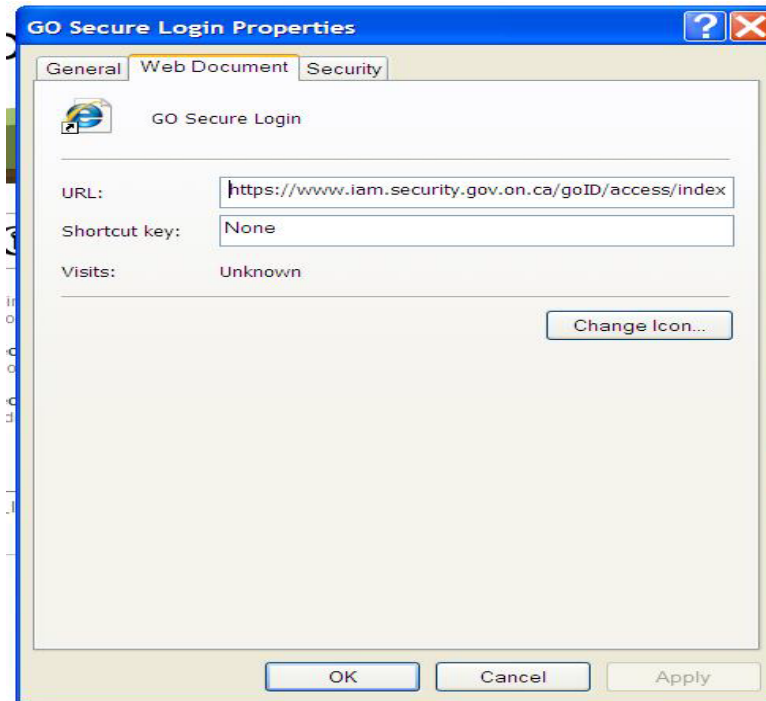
GO Secure Login Properties

General | Web Document | Security

GO Secure Login

URL: https://www.iam.security.gov.on.ca/goID/access/index

Shortcut key: None

Visits: Unknown

Change Icon...

OK | Cancel | Apply